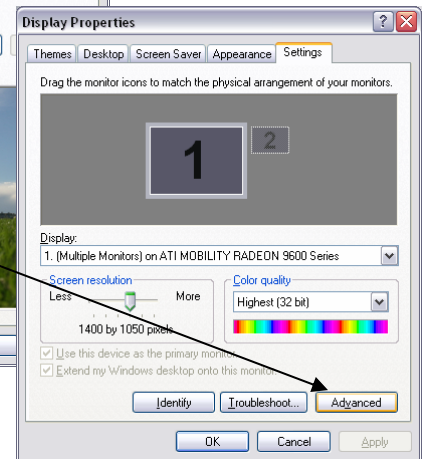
Display Properties

Themes | Desktop | Screen Saver | Appearance | Settings

Drag the monitor icons to match the physical arrangement of your monitors.

1

2

Display:

1. (Multiple Monitors) on ATI MOBILITY RADEON 9600 Series

Screen resolution

Less

More

1400 by 1050 pixels

Color quality

Highest (32 bit)

Use this device as the primary monitor.

Extend my Windows desktop onto this monitor.

Identify

Troubleshoot...

Advanced

OK

Cancel

Apply